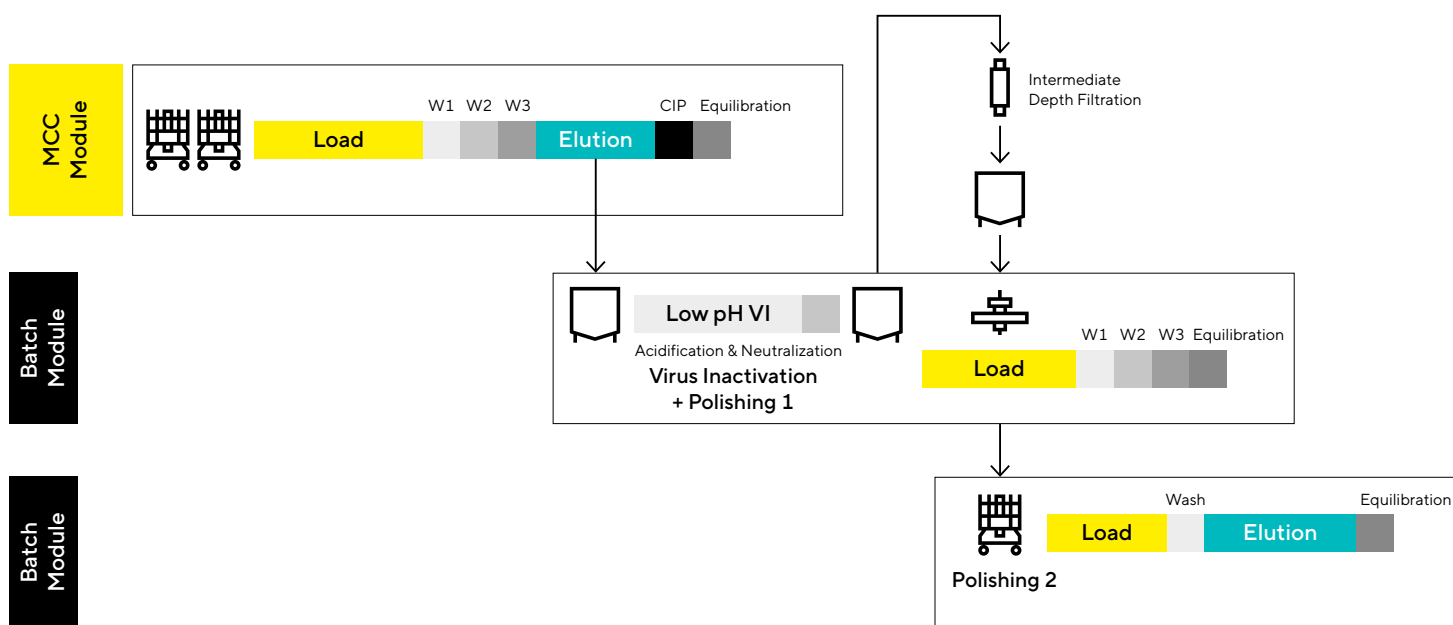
MCC Module

W1 W2 W3 CIP Equilibration

Load Elution

Intermediate Depth Filtration

Batch Module

Low pH VI

Acidification & Neutralization

Virus Inactivation + Polishing 1

W1 W2 W3 Equilibration

Load

Batch Module

Wash Equilibration

Load Elution

Polishing 2